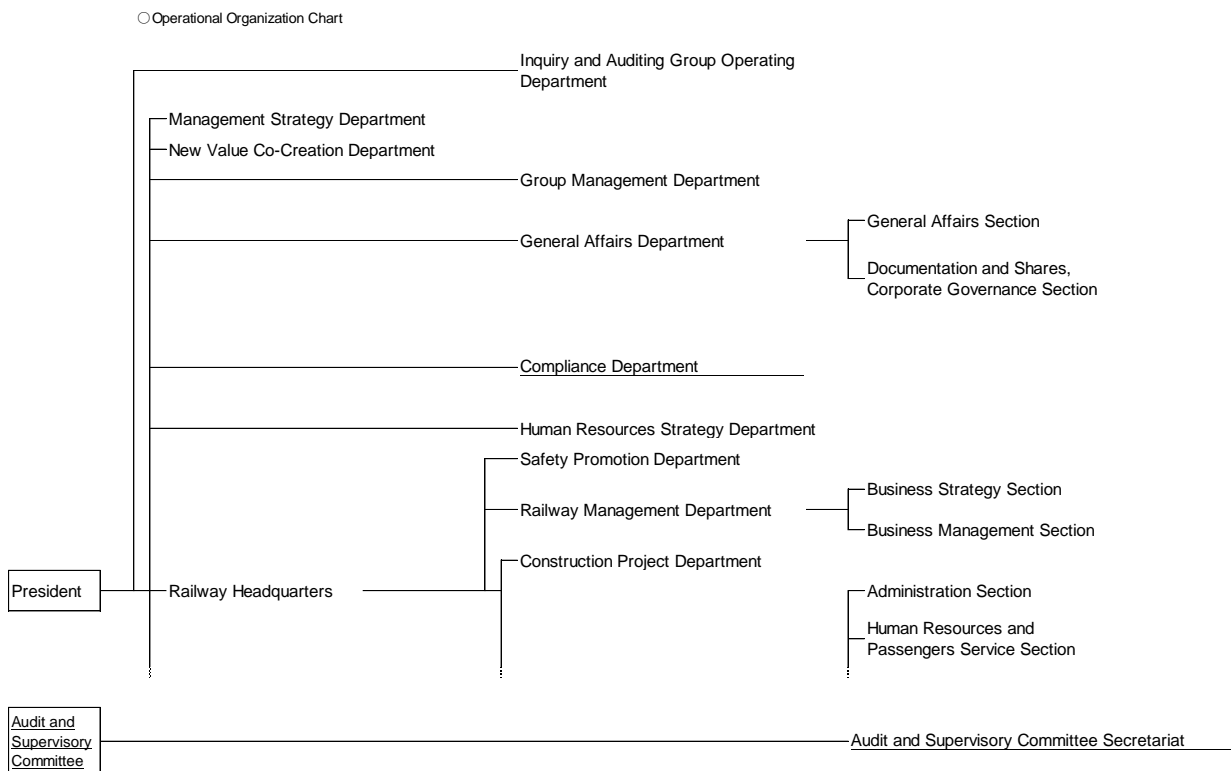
○Operational Organization Chart

Inquiry and Auditing Group Operating Department

Management Strategy Department

New Value Co-Creation Department

Group Management Department

General Affairs Department

General Affairs Section

Documentation and Shares, Corporate Governance Section

Compliance Department

Human Resources Strategy Department

Safety Promotion Department

Railway Management Department

Business Strategy Section

Business Management Section

Construction Project Department

President

Railway Headquarters

Administration Section

Human Resources and Passengers Service Section

Audit and Supervisory Committee

Audit and Supervisory Committee Secretariat